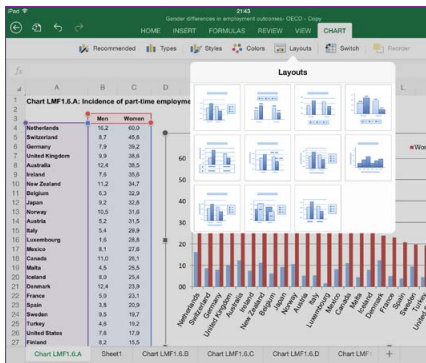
iPad 21:43
Gender differences in employment outcomes - OECD - Copy
HOME INSERT FORMULAS REVIEW VIEW CHART
Recommended Types Styles Colors Layouts Switch Reorder
fx
Layouts
A B C D L
1 Chart LMF1.6.A: Incidence of part-time employme
2
3 Men Women
4 Netherlands 16,2 60,0
5 Switzerland 8,7 45,6
6 Germany 7,9 39,2
7 United Kingdom 9,9 38,8
8 Australia 12,4 38,5
9 Ireland 7,6 35,9
10 New Zealand 11,2 34,7
11 Belgium 6,3 32,9
12 Japan 9,2 32,8
13 Norway 10,5 31,6
14 Austria 5,2 31,5
15 Italy 5,4 29,9
16 Luxembourg 1,6 28,8
17 Mexico 8,1 27,6
18 Canada 11,0 26,1
19 Malta 4,5 25,5
20 Iceland 8,0 25,4
21 Denmark 12,4 23,9
22 France 5,0 23,1
23 Spain 3,8 20,9
24 Sweden 9,5 19,7
25 Turkey 4,6 19,2
26 United States 7,6 17,9
27 Finland 8,2 15,5
60
50
Wo
Netherlands Switzerland Germany United Kingdom Australia Ireland New Zealand Belgium Japan Norway Austria Italy Luxembourg Mexico Canada Malta Iceland Denmark France Spain Sweden Turkey
Chart LMF1.6.A Sheet1 Chart LMF1.6.B Chart LMF1.6.C Chart LMF1.6.D Chart LMF1 +